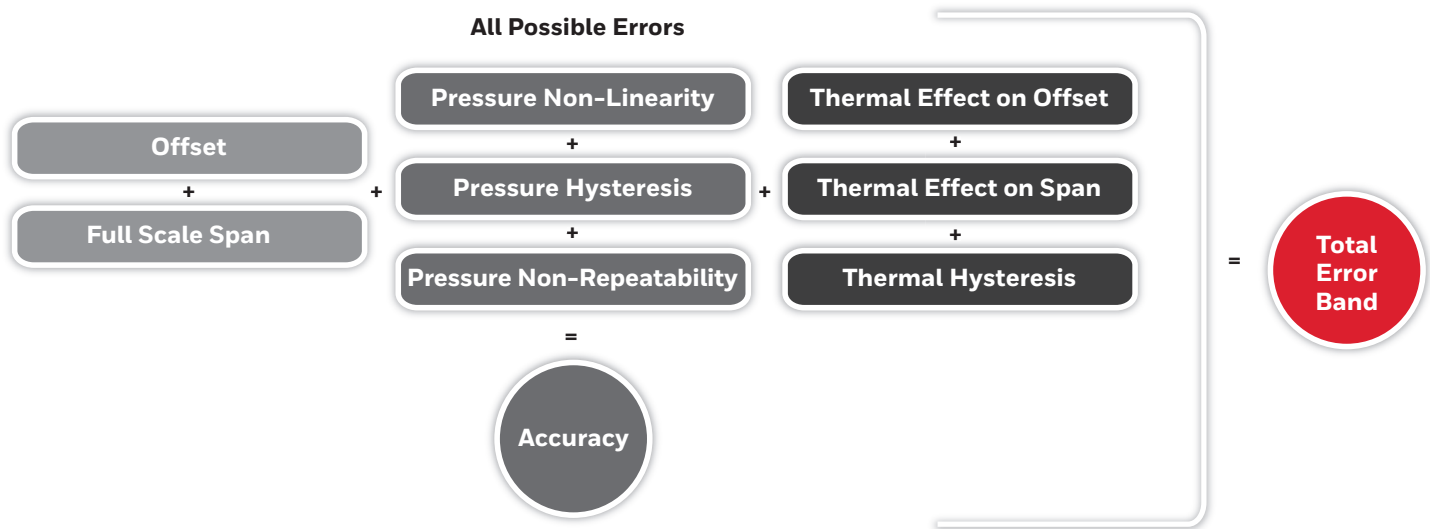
All Possible Errors

Offset
+
Full Scale Span

+

Pressure Non-Linearity
+
Pressure Hysteresis
+
Pressure Non-Repeatability
=
Accuracy

+

Thermal Effect on Offset
+
Thermal Effect on Span
+
Thermal Hysteresis

=

Total Error Band